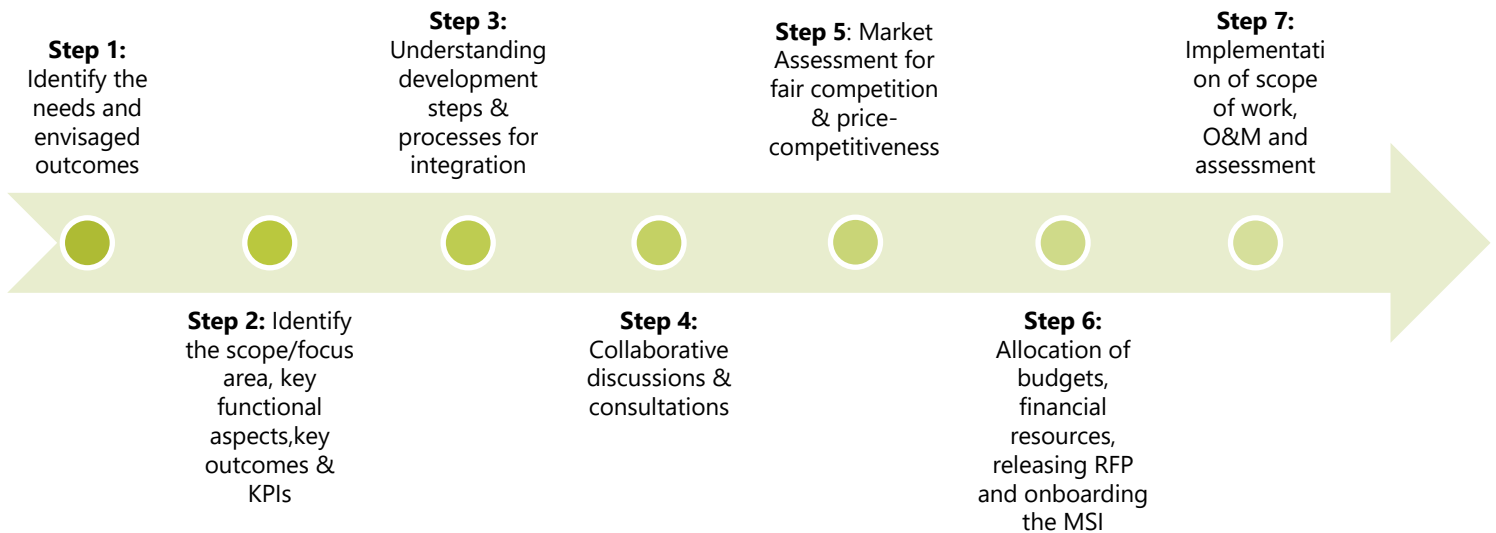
**Step 1:** Identify the needs and envisaged outcomes

**Step 2:** Identify the scope/focus area, key functional aspects,key outcomes & KPIs

**Step 3:** Understanding development steps & processes for integration

**Step 4:** Collaborative discussions & consultations

**Step 5**: Market Assessment for fair competition & price-competitiveness

**Step 6:** Allocation of budgets, financial resources, releasing RFP and onboarding the MSI

**Step 7:** Implementation of scope of work, O&M and assessment